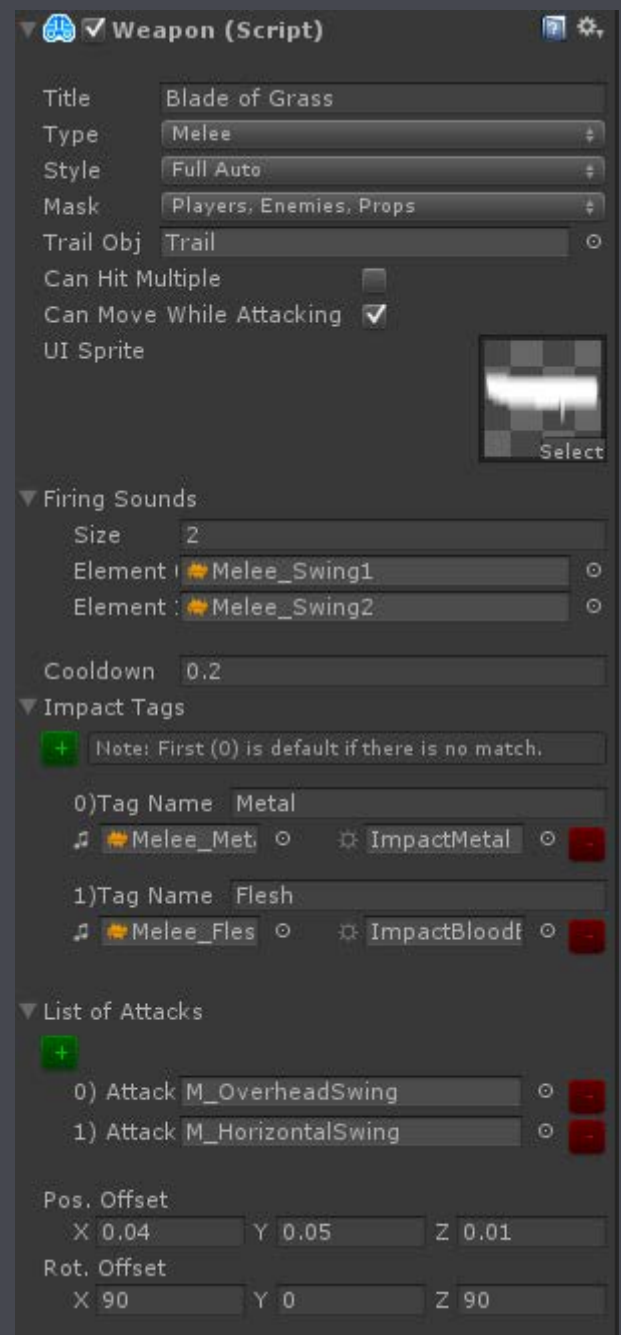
Weapon (Script)

Title Blade of Grass
Type Melee
Style Full Auto
Mask Players, Enemies, Props
Trail Obj Trail
Can Hit Multiple
Can Move While Attacking
UI Sprite
Select

Firing Sounds
Size 2
Element ( Melee_Swing1
Element : Melee_Swing2

Cooldown 0.2
Impact Tags
+ Note: First (0) is default if there is no match.

0)Tag Name Metal
Melee_Met ImpactMetal -

1)Tag Name Flesh
Melee_Fles ImpactBloodE -

List of Attacks
+
0) Attack M_OverheadSwing -
1) Attack M_HorizontalSwing -

Pos. Offset
X 0.04 Y 0.05 Z 0.01
Rot. Offset
X 90 Y 0 Z 90